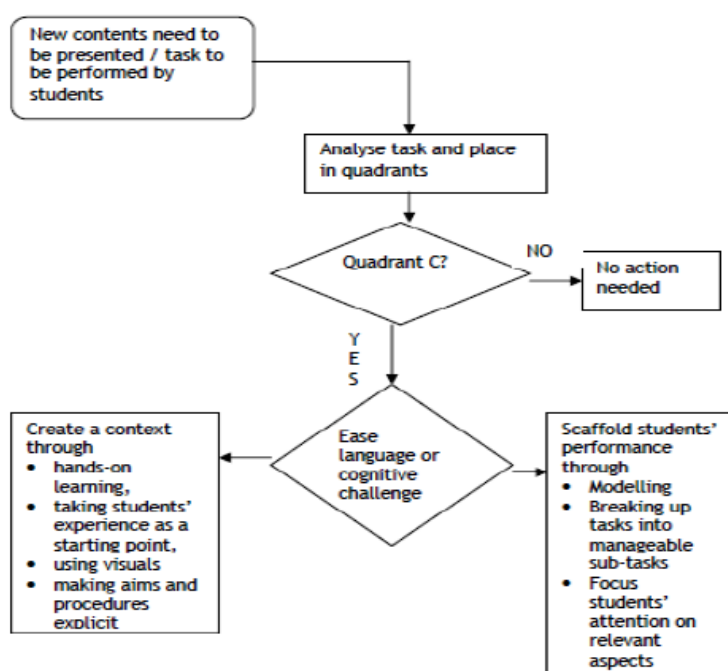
New contents need to be presented / task to be performed by students

Analyse task and place in quadrants

Quadrant C?

NO

No action needed

Y
E
S

Ease language or cognitive challenge

Create a context through
- hands-on learning,
- taking students' experience as a starting point,
- using visuals
- making aims and procedures explicit

Scaffold students' performance through
- Modelling
- Breaking up tasks into manageable sub-tasks
- Focus students' attention on relevant aspects